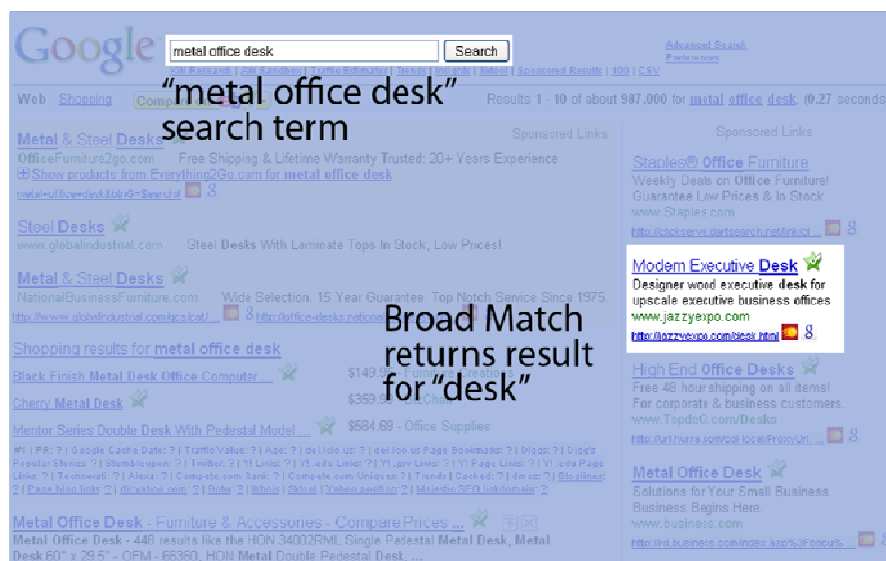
Google metal office desk Search

Advanced Search
Preferences

Web Shopping

"metal office desk" search term

Results 1 - 10 of about 987,000 for metal office desk. (0.27 seconds)

Sponsored Links

Metal & Steel Desks
OfficeFurniture2go.com Free Shipping & Lifetime Warranty Trusted: 20+ Years Experience
Show products from Everything2Go.com for metal office desk

Steel Desks
www.globalindustrial.com Steel Desks With Laminate Tops In Stock, Low Prices!

Metal & Steel Desks
NationalBusinessFurniture.com Wide Selection. 15 Year Guarantee. Top Notch Service Since 1975.

Shopping results for metal office desk

Black Finish Metal Desk Office Computer ... $149.95

Cherry Metal Desk $359.99

Mentor Series Double Desk With Pedestal Model ... $584.69 - Office Supplies

Metal Office Desk - Furniture & Accessories - Compare Prices ...
Metal Office Desk - 440 results like the HON 34002RML Single Pedestal Metal Desk, Metal Desk 60" x 29.5" - OFM - 66380, HON Metal Double Pedestal Desk, ...

Sponsored Links

Staples® Office Furniture
Weekly Deals on Office Furniture! Guarantee Low Prices & In Stock
www.Staples.com

Modern Executive Desk
Designer wood executive desk for upscale executive business offices
www.jazzyexpo.com

Broad Match returns result for "desk"

High End Office Desks
Free 48 hour shipping on all items! For corporate & business customers.
www.TopdoO.com/Desks

Metal Office Desk
Solutions for Your Small Business Business Begins Here.
www.business.com